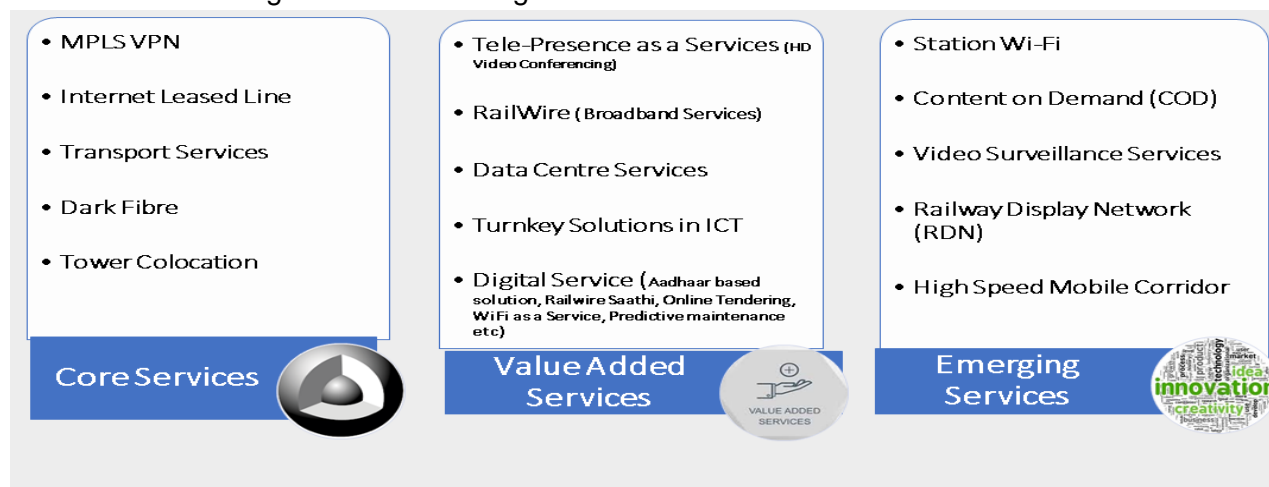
• MPLS VPN
• Internet Leased Line
• Transport Services
• Dark Fibre
• Tower Colocation

Core Services

• Tele-Presence as a Services (HD Video Conferencing)
• RailWire (Broadband Services)
• Data Centre Services
• Turnkey Solutions in ICT
• Digital Service (Aadhaar based solution, Railwire Saathi, Online Tendering, WiFi as a Service, Predictive maintenance etc)

Value Added Services

VALUE ADDED SERVICES

• Station Wi-Fi
• Content on Demand (COD)
• Video Surveillance Services
• Railway Display Network (RDN)
• High Speed Mobile Corridor

Emerging Services

technology market idea innovation creativity